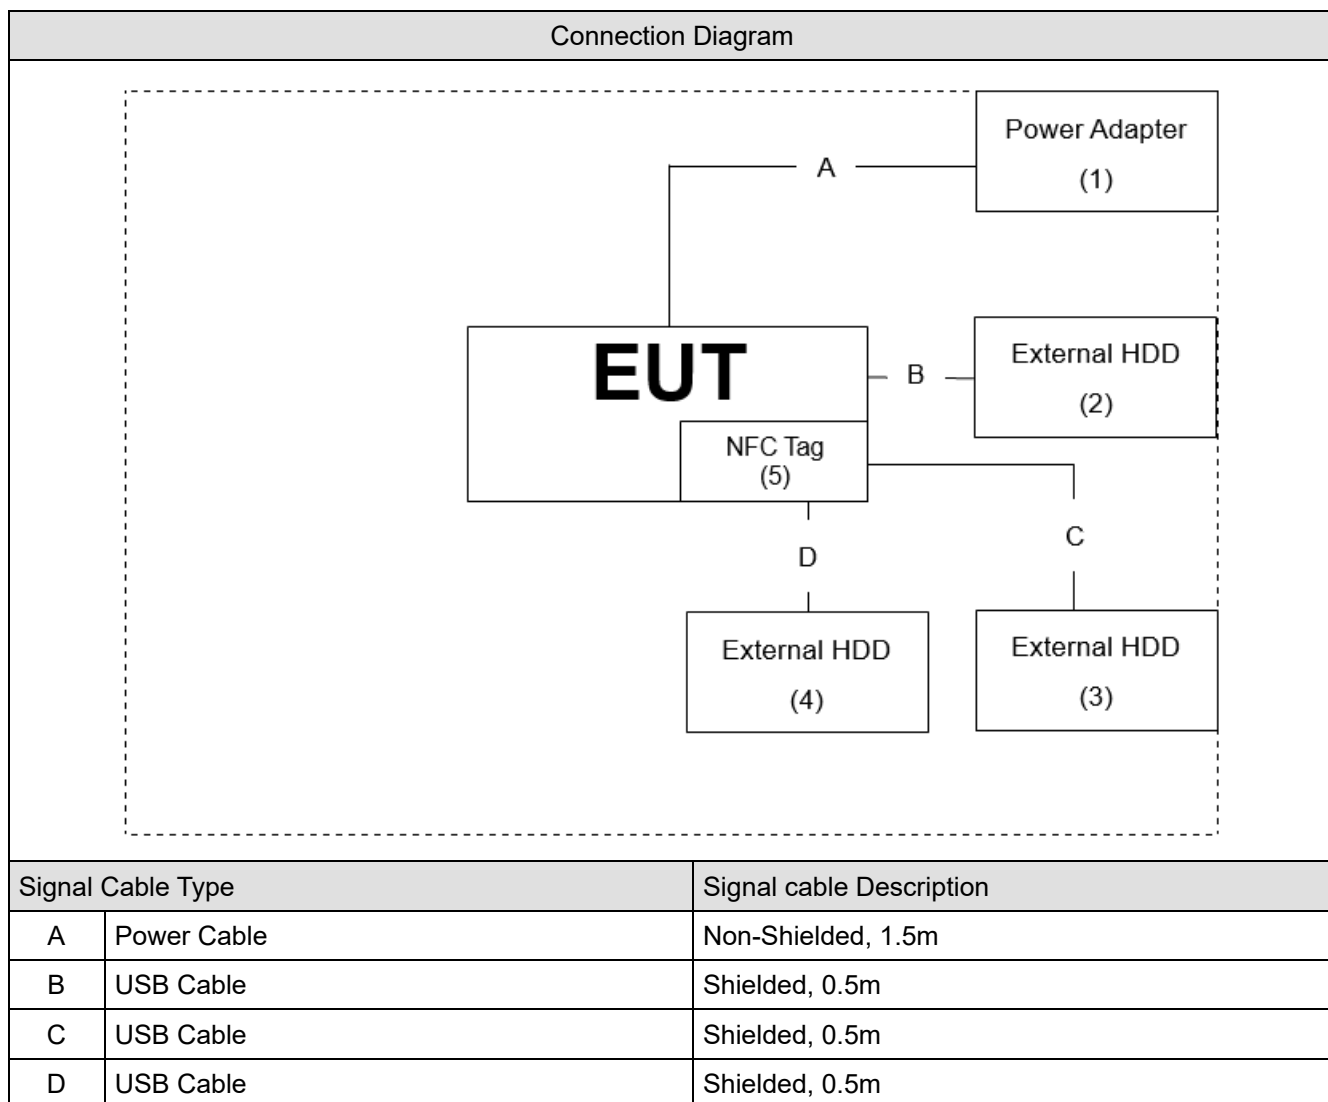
Connection Diagram

Power Adapter
(1)

A

EUT

B

External HDD
(2)

NFC Tag
(5)

C

D

External HDD
(4)

External HDD
(3)

| Signal Cable Type | | Signal cable Description |
|---|---|---|
| A | Power Cable | Non-Shielded, 1.5m |
| B | USB Cable | Shielded, 0.5m |
| C | USB Cable | Shielded, 0.5m |
| D | USB Cable | Shielded, 0.5m |